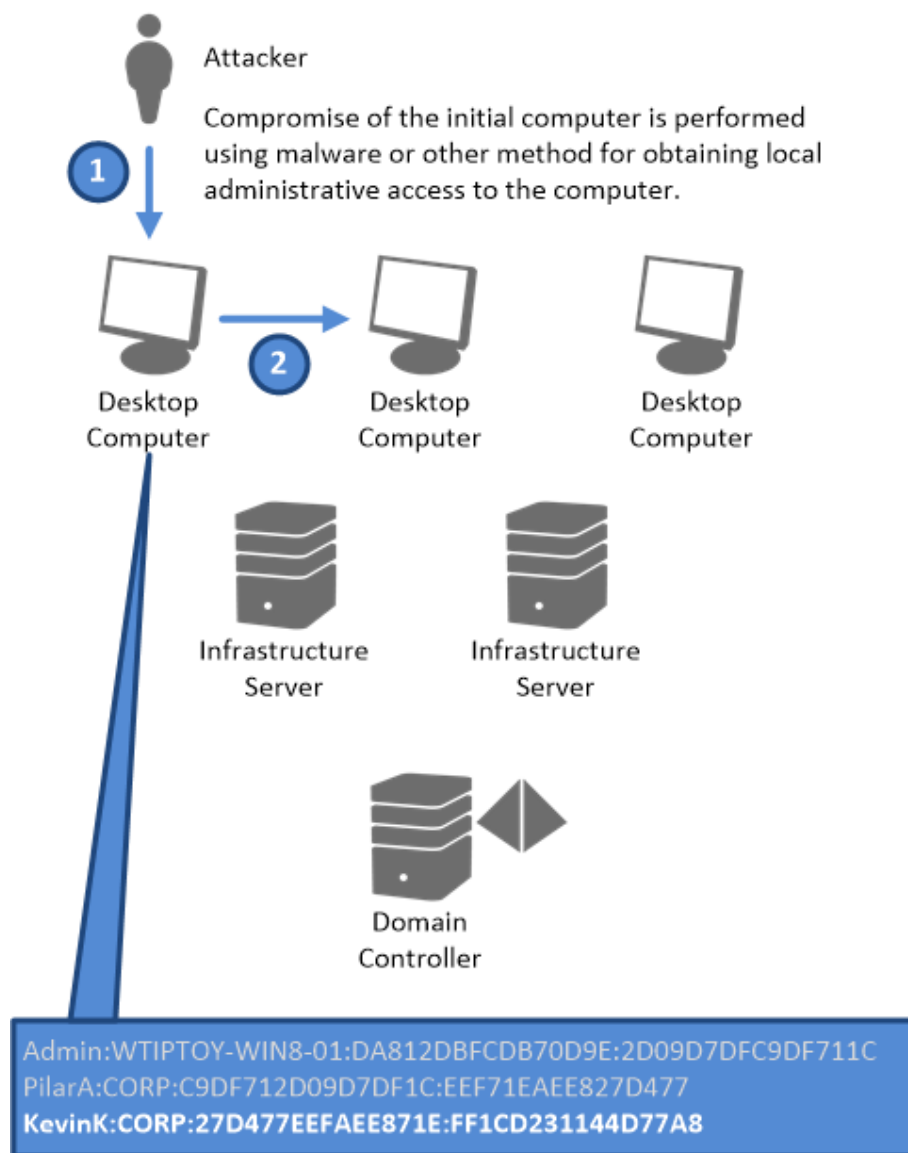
Attacker

Compromise of the initial computer is performed using malware or other method for obtaining local administrative access to the computer.

1

Desktop Computer

2

Desktop Computer

Desktop Computer

Infrastructure Server

Infrastructure Server

Domain Controller

Admin:WTIPTOY-WIN8-01:DA812DBFCDB70D9E:2D09D7DFC9DF711C
PilarA:CORP:C9DF712D09D7DF1C:EEF71EAEE827D477
KevinK:CORP:27D477EEFAEE871E:FF1CD231144D77A8